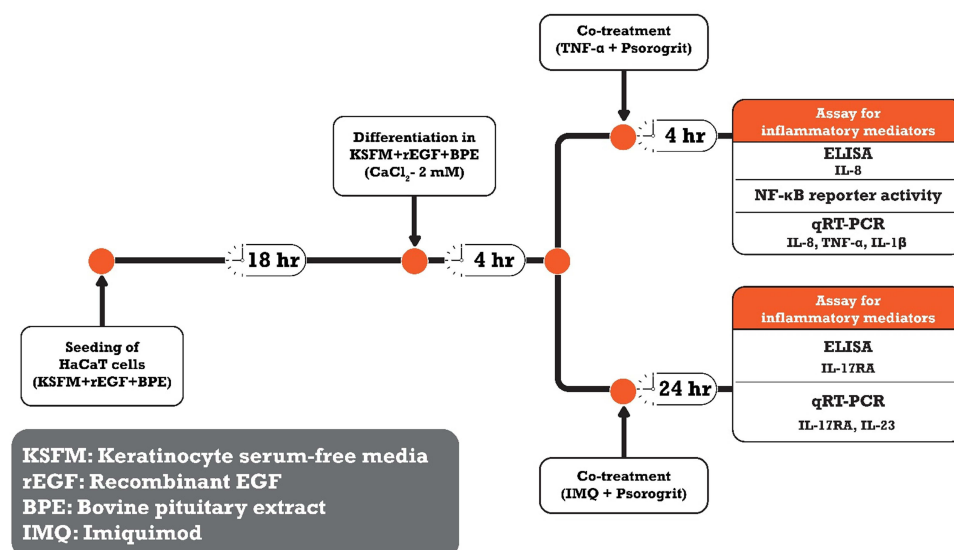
Co-treatment (TNF-α + Psorogrit)

Differentiation in KSFM+rEGF+BPE ($CaCl_2$- 2 mM)

4 hr

Assay for inflammatory mediators

ELISA
IL-8

NF-κB reporter activity

qRT-PCR
IL-8, TNF-α, IL-1β

18 hr

4 hr

Assay for inflammatory mediators

ELISA
IL-17RA

qRT-PCR
IL-17RA, IL-23

24 hr

Seeding of HaCaT cells (KSFM+rEGF+BPE)

Co-treatment (IMQ + Psorogrit)

KSFM: Keratinocyte serum-free media
rEGF: Recombinant EGF
BPE: Bovine pituitary extract
IMQ: Imiquimod